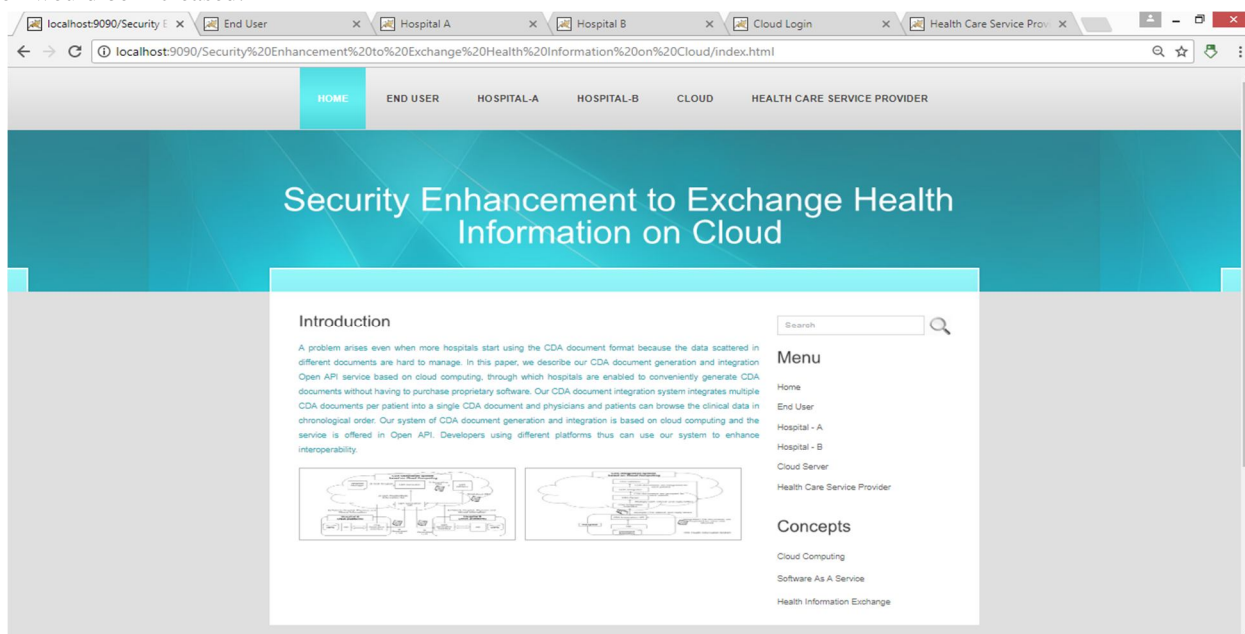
localhost:9090/Security E ×
End User ×
Hospital A ×
Hospital B ×
Cloud Login ×
Health Care Service Prov ×

localhost:9090/Security%20Enhancement%20to%20Exchange%20Health%20Information%20on%20Cloud/index.html

HOME END USER HOSPITAL-A HOSPITAL-B CLOUD HEALTH CARE SERVICE PROVIDER

Security Enhancement to Exchange Health Information on Cloud

Introduction

A problem arises even when more hospitals start using the CDA document format because the data scattered in different documents are hard to manage. In this paper, we describe our CDA document generation and integration Open API service based on cloud computing, through which hospitals are enabled to conveniently generate CDA documents without having to purchase proprietary software. Our CDA document integration system integrates multiple CDA documents per patient into a single CDA document and physicians and patients can browse the clinical data in chronological order. Our system of CDA document generation and integration is based on cloud computing and the service is offered in Open API. Developers using different platforms thus can use our system to enhance interoperability.

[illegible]

Search

Menu

Home
End User
Hospital - A
Hospital - B
Cloud Server
Health Care Service Provider

Concepts

Cloud Computing
Software As A Service
Health Information Exchange